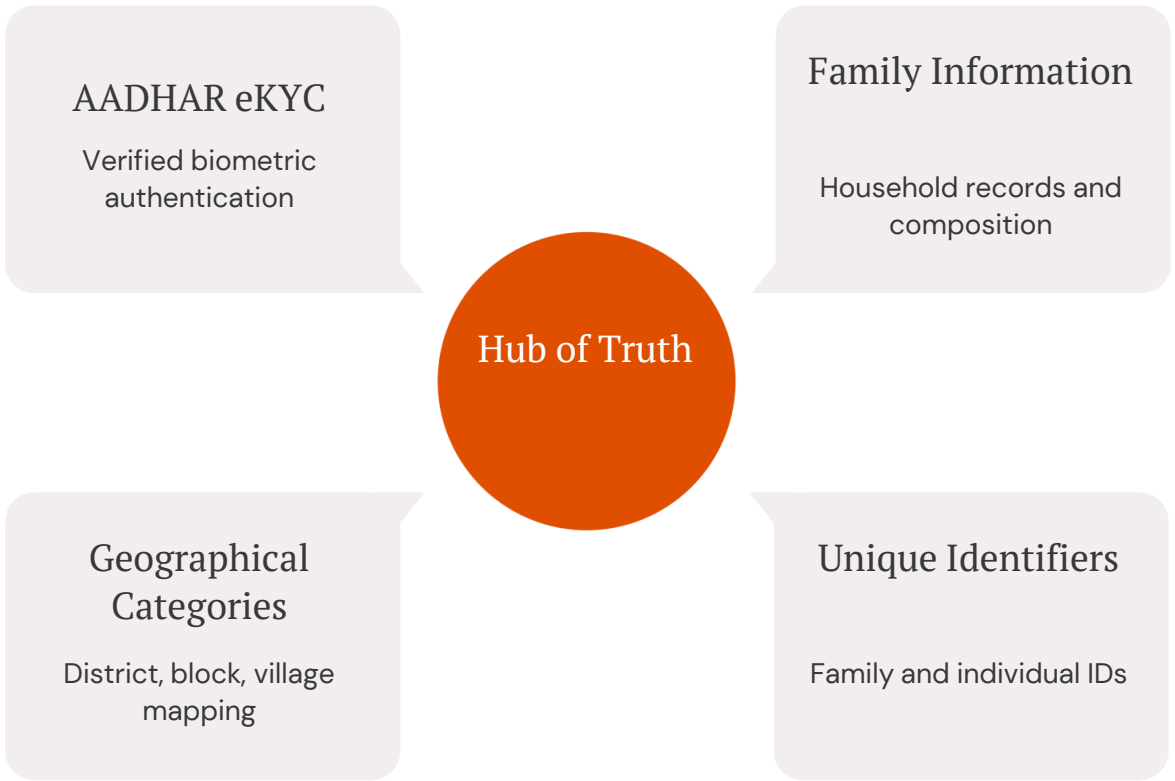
AADHAR eKYC

Verified biometric authentication

Family Information

Household records and composition

Hub of Truth

Geographical Categories

District, block, village mapping

Unique Identifiers

Family and individual IDs